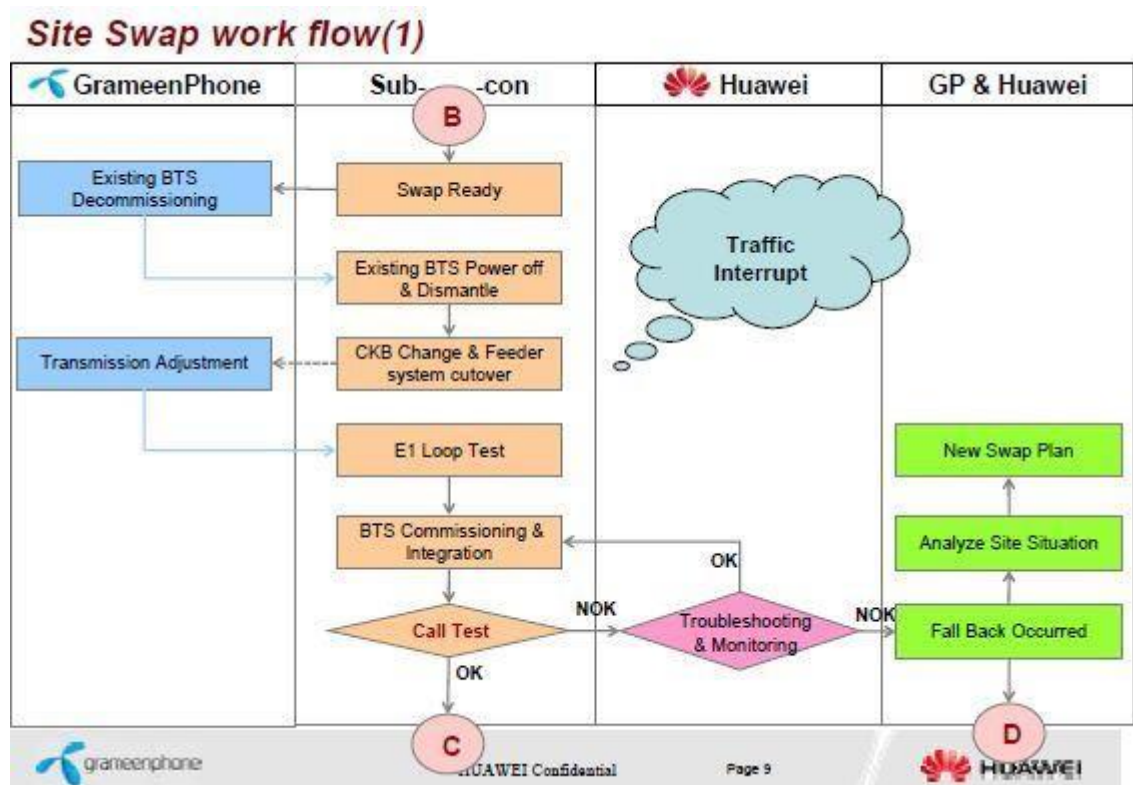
Site Swap work flow(1)

| GrameenPhone | Sub-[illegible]-con | Huawei | GP & Huawei |
|---|---|---|---|

B

Existing BTS Decommissioning

Swap Ready

Traffic Interrupt

Existing BTS Power off & Dismantle

Transmission Adjustment

CKB Change & Feeder system cutover

E1 Loop Test

New Swap Plan

BTS Commissioning & Integration

OK

Analyze Site Situation

NOK

Call Test

Troubleshooting & Monitoring

NOK

Fall Back Occurred

OK

C

D

grameenphone

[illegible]UAWEI Confidential

Page 9

HUAWEI